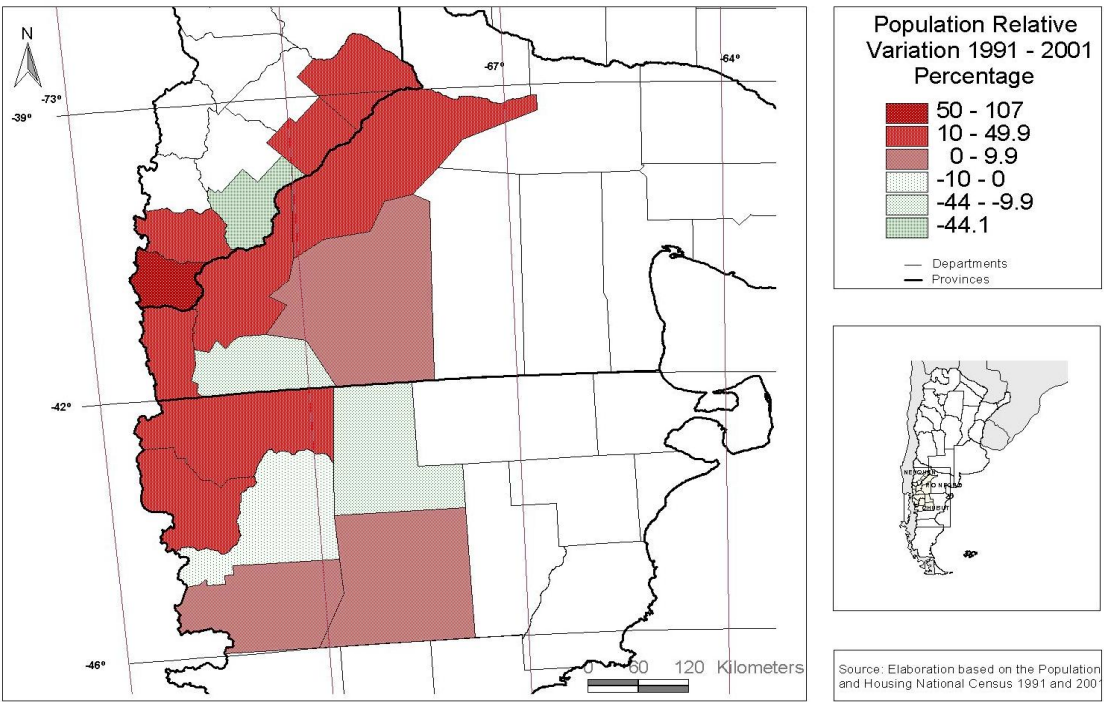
N

-73º

-39º

-67º

-64º

-42º

-46º

0 60 120 Kilometers

Population Relative Variation 1991 - 2001 Percentage

50 - 107
10 - 49.9
0 - 9.9
-10 - 0
-44 - -9.9
-44.1

Departments
Provinces

NEUQUEN
RIO NEGRO
CHUBUT

Source: Elaboration based on the Population and Housing National Census 1991 and 2001